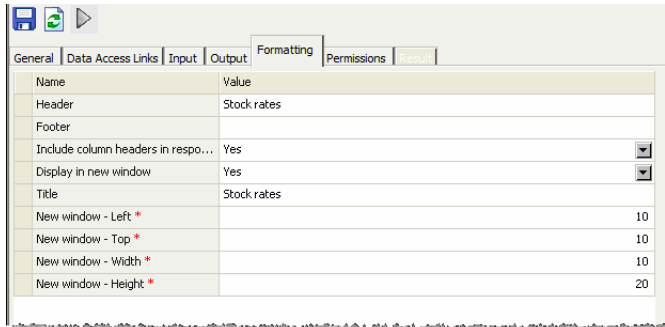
General | Data Access Links | Input | Output | Formatting | Permissions | Result

| Name | Value |
|---|---|
| Header | Stock rates |
| Footer | |
| Include column headers in respo... | Yes |
| Display in new window | Yes |
| Title | Stock rates |
| New window - Left * | 10 |
| New window - Top * | 10 |
| New window - Width * | 10 |
| New window - Height * | 20 |